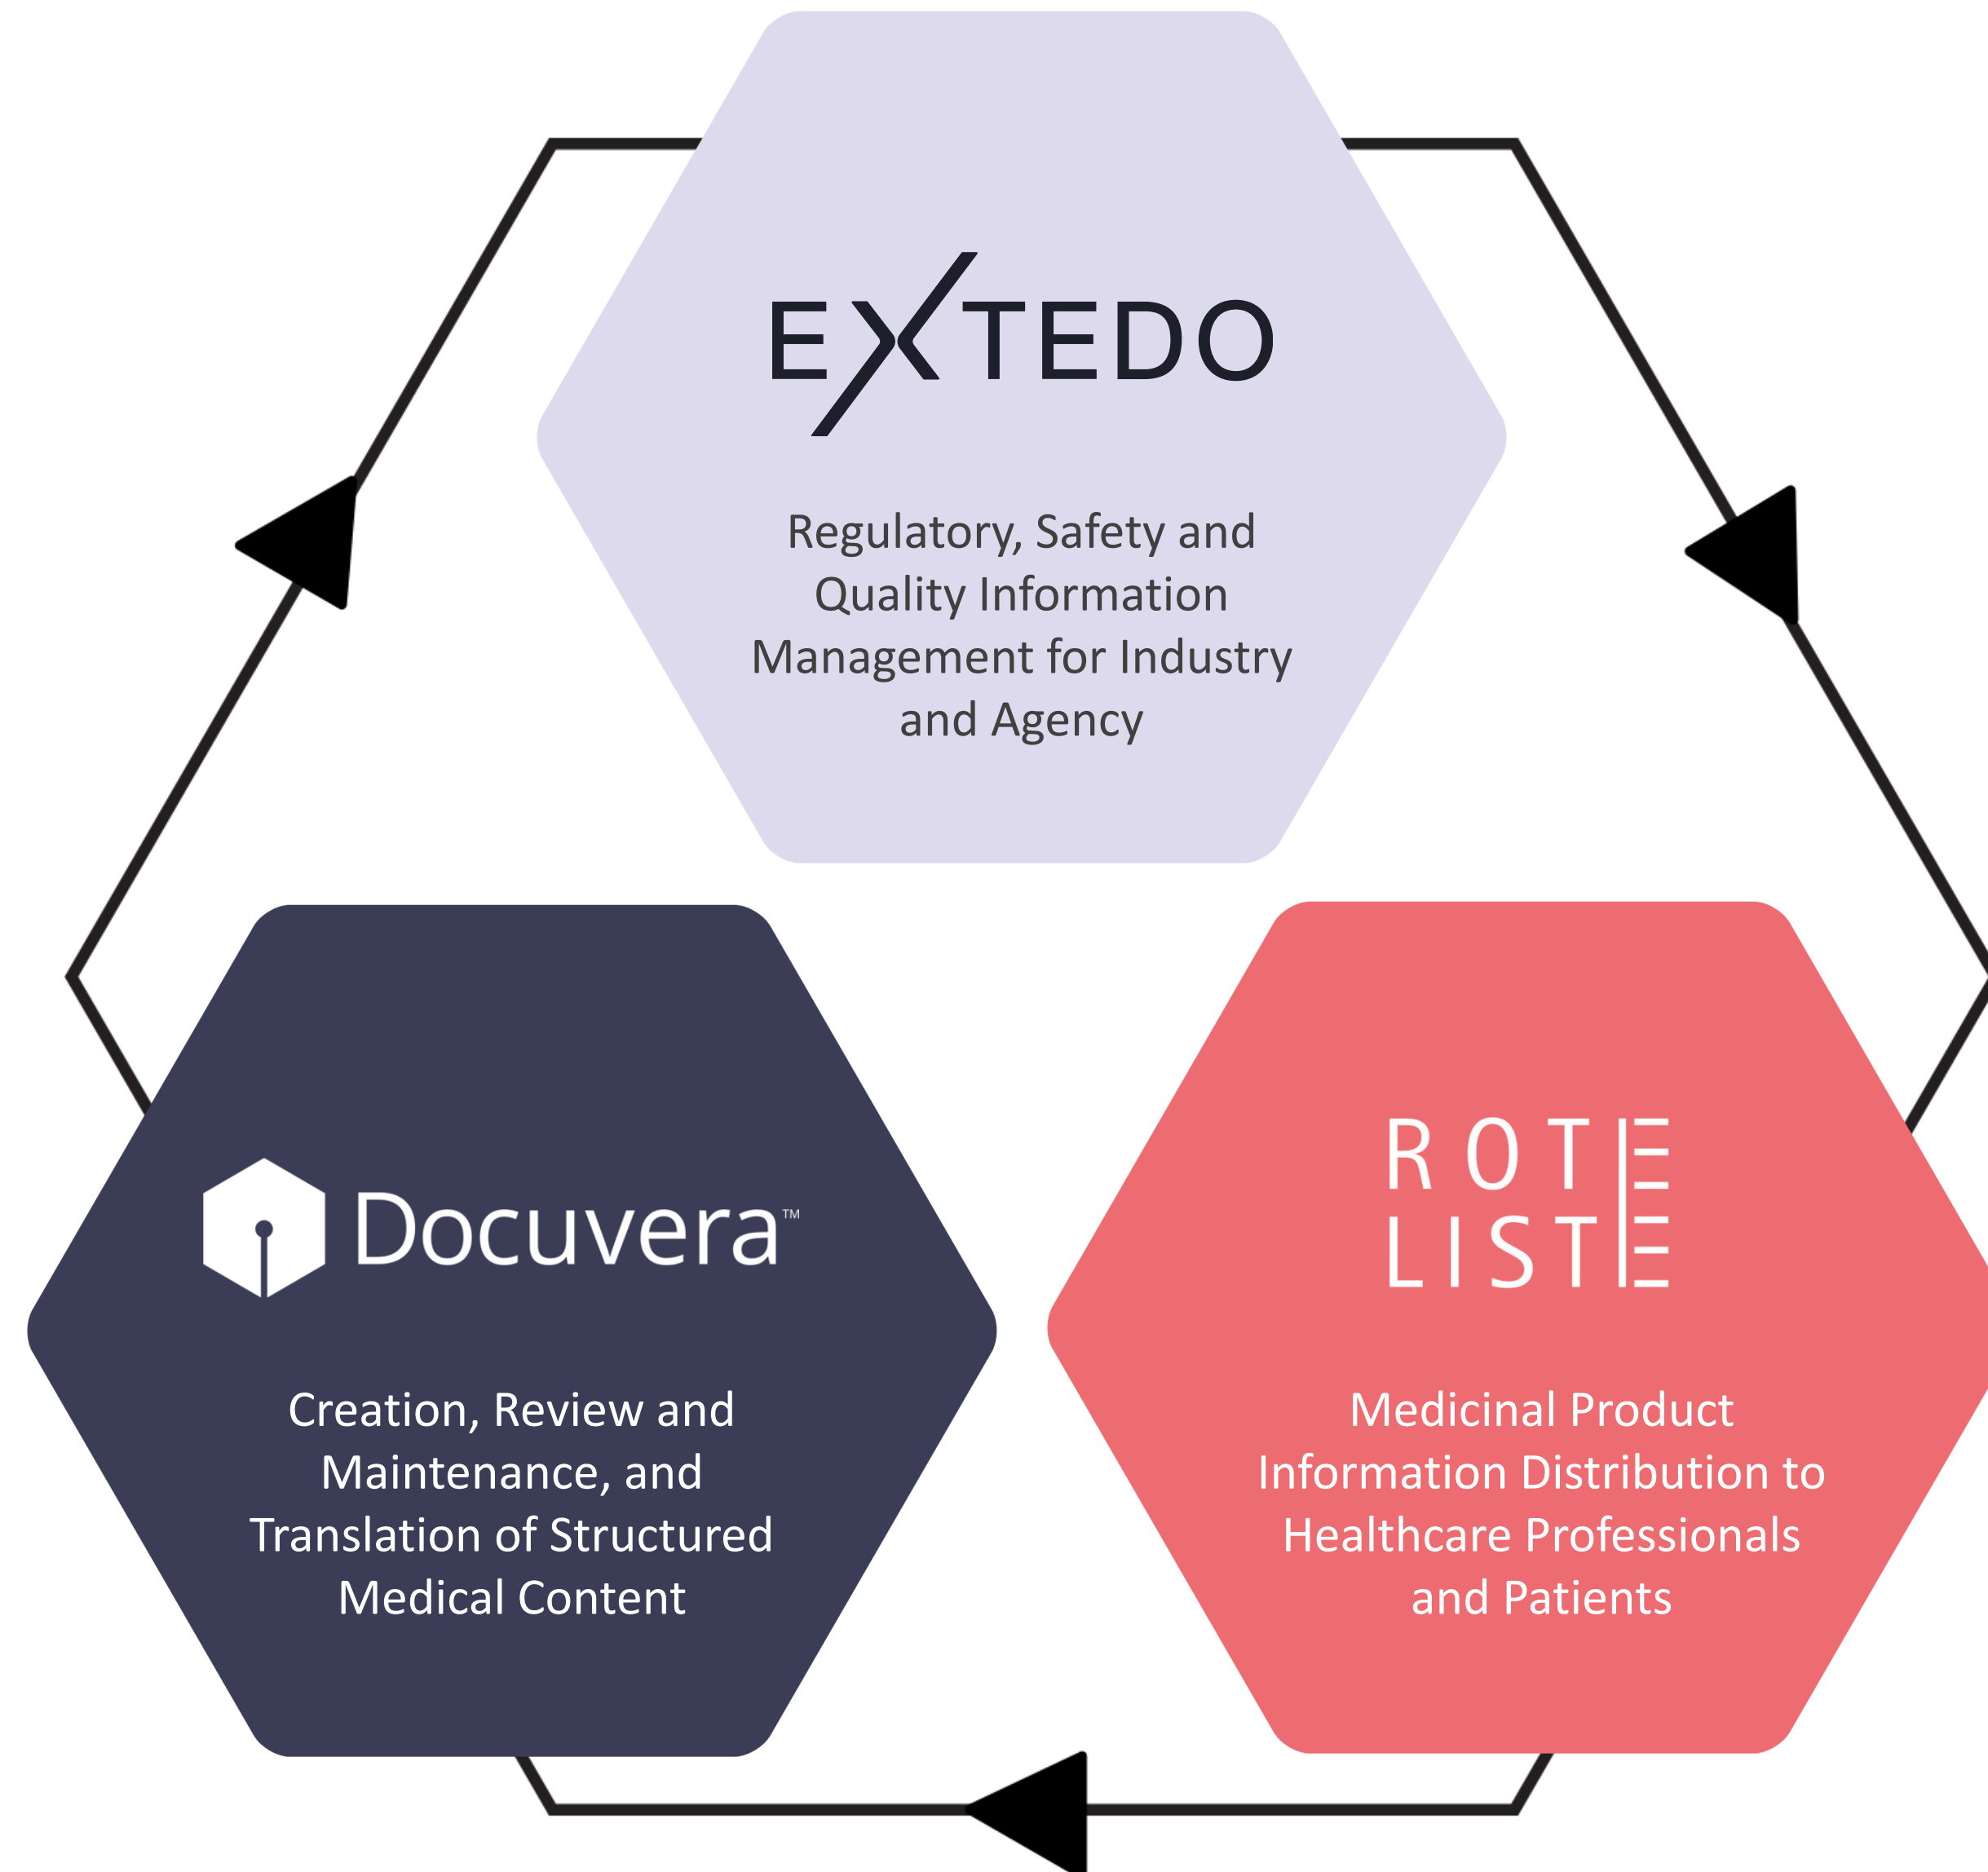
EXTEDO

Regulatory, Safety and Quality Information Management for Industry and Agency

Docuvera™

Creation, Review and Maintenance, and Translation of Structured Medical Content

ROTE LISTE

Medicinal Product Information Distribution to Healthcare Professionals and Patients